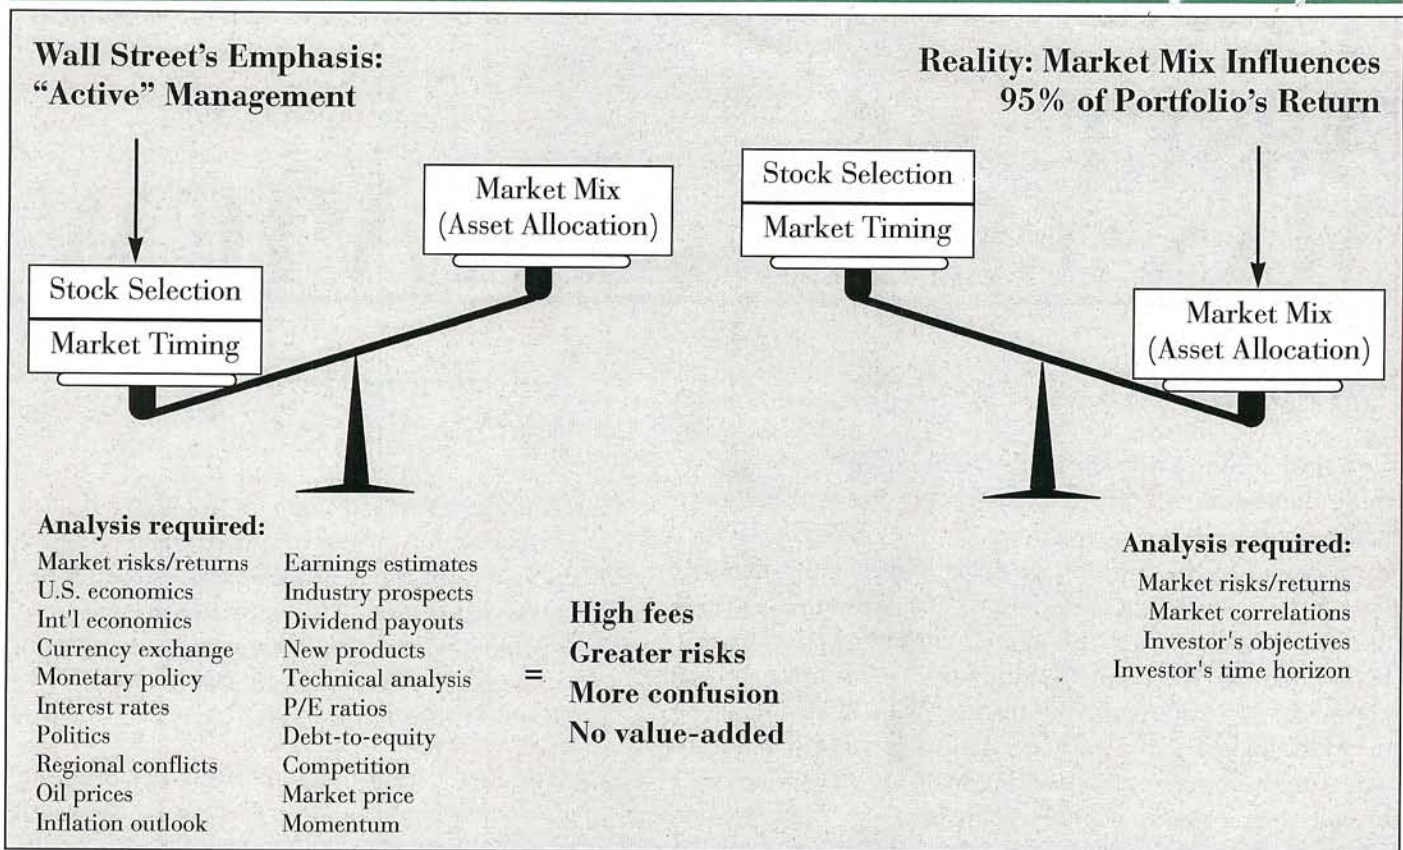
Wall Street's Emphasis:
"Active" Management

Reality: Market Mix Influences
95% of Portfolio's Return

Market Mix
(Asset Allocation)

Stock Selection
Market Timing

Stock Selection
Market Timing

Market Mix
(Asset Allocation)

Analysis required:
Market risks/returns
U.S. economics
Int'l economics
Currency exchange
Monetary policy
Interest rates
Politics
Regional conflicts
Oil prices
Inflation outlook

Earnings estimates
Industry prospects
Dividend payouts
New products
Technical analysis
P/E ratios
Debt-to-equity
Competition
Market price
Momentum

=

High fees
Greater risks
More confusion
No value-added

Analysis required:
Market risks/returns
Market correlations
Investor's objectives
Investor's time horizon